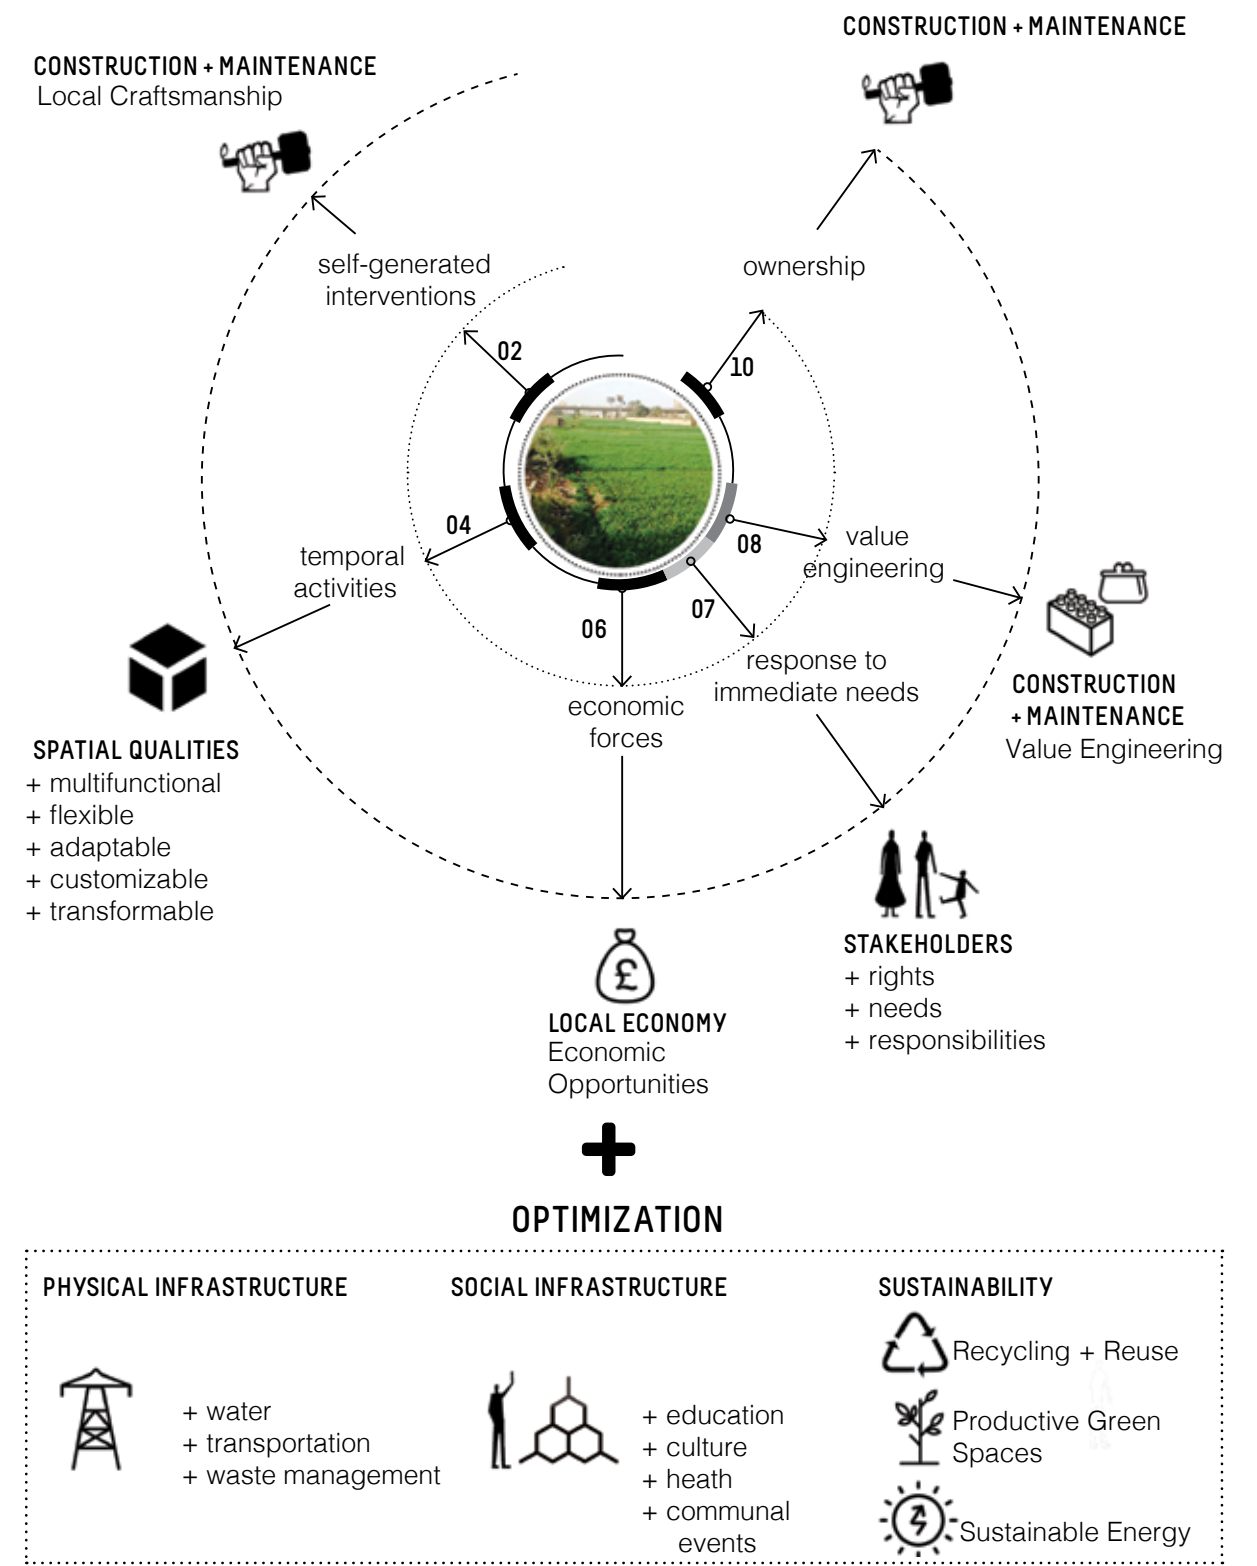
CONSTRUCTION + MAINTENANCE
Local Craftsmanship

CONSTRUCTION + MAINTENANCE

self-generated interventions

ownership

02

10

04

08

value engineering

temporal activities

07

06

response to immediate needs

economic forces

CONSTRUCTION + MAINTENANCE
Value Engineering

SPATIAL QUALITIES
+ multifunctional
+ flexible
+ adaptable
+ customizable
+ transformable

STAKEHOLDERS
+ rights
+ needs
+ responsibilities

LOCAL ECONOMY
Economic Opportunities

OPTIMIZATION

PHYSICAL INFRASTRUCTURE
+ water
+ transportation
+ waste management

SOCIAL INFRASTRUCTURE
+ education
+ culture
+ heath
+ communal events

SUSTAINABILITY
Recycling + Reuse
Productive Green Spaces
Sustainable Energy